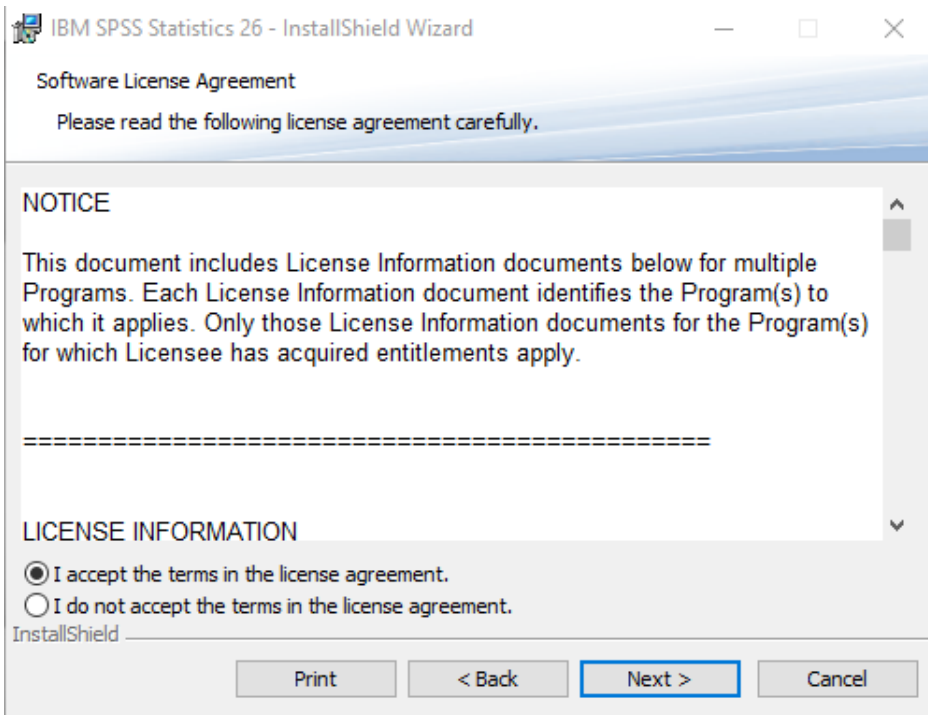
IBM SPSS Statistics 26 - InstallShield Wizard

Software License Agreement

Please read the following license agreement carefully.

NOTICE

This document includes License Information documents below for multiple Programs. Each License Information document identifies the Program(s) to which it applies. Only those License Information documents for the Program(s) for which Licensee has acquired entitlements apply.

================================================

LICENSE INFORMATION

I accept the terms in the license agreement.

I do not accept the terms in the license agreement.

InstallShield

Print

< Back

Next >

Cancel